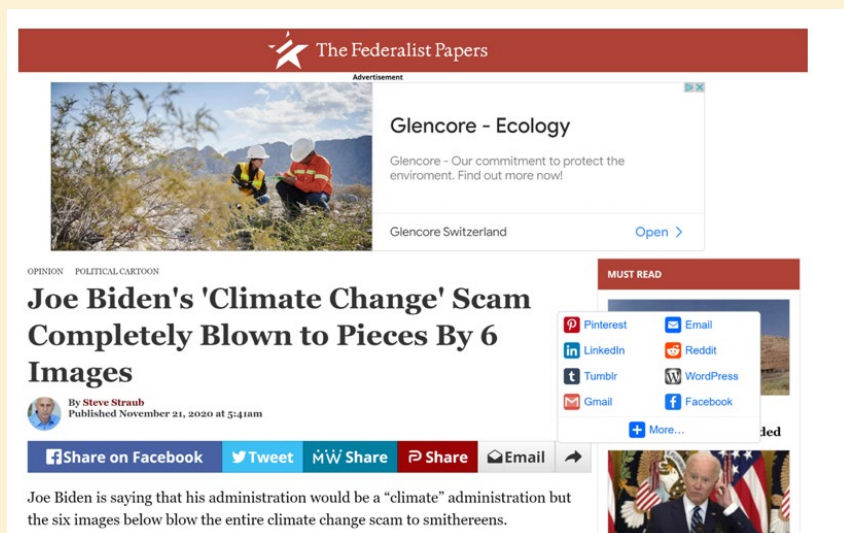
The Federalist Papers

Advertisement

Glencore - Ecology

Glencore - Our commitment to protect the enviroment. Find out more now!

Glencore Switzerland

Open

OPINION POLITICAL CARTOON

Joe Biden's 'Climate Change' Scam Completely Blown to Pieces By 6 Images

By Steve Straub
Published November 21, 2020 at 5:41am

MUST READ

Pinterest
Email
LinkedIn
Reddit
Tumblr
WordPress
Gmail
Facebook
More...

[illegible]ded

Share on Facebook
Tweet
Share
Share
Email

Joe Biden is saying that his administration would be a "climate" administration but the six images below blow the entire climate change scam to smithereens.